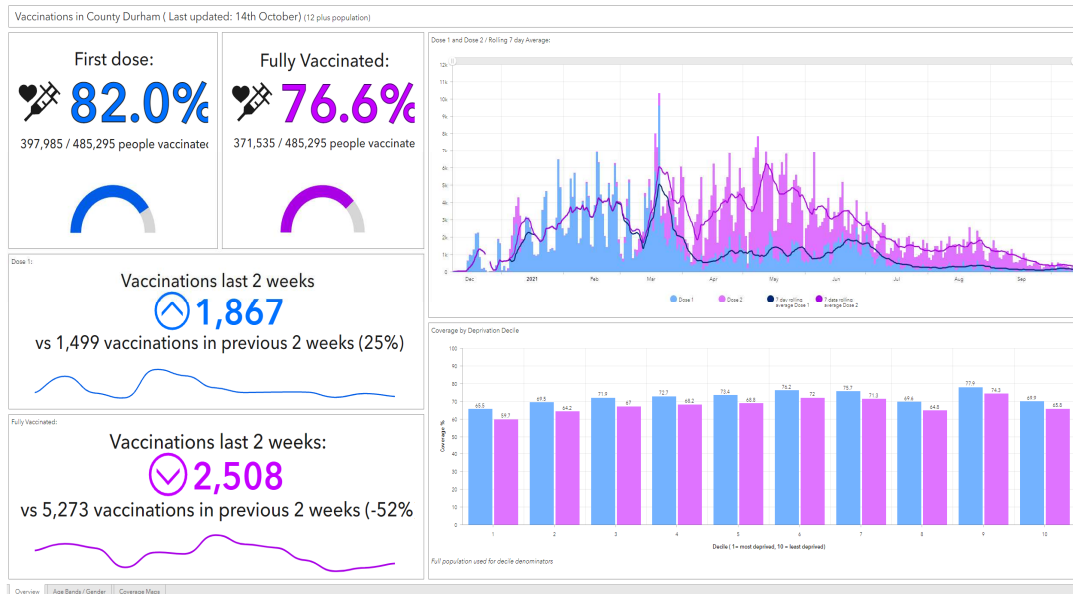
Vaccinations in County Durham ( Last updated: 14th October) (12 plus population)

First dose:

82.0%

397,985 / 485,295 people vaccinatec

Fully Vaccinated:

76.6%

371,535 / 485,295 people vaccinate

Dose 1 and Dose 2 / Rolling 7 day Average:

12k
11k
10k
9k
8k
7k
6k
5k
4k
3k
2k
1k
0

Dec 2021 Feb Mar Apr May Jun Jul Aug Sep

Dose 1 Dose 2 7 day rolling average Dose 1 7 data rolling average Dose 2

Dose 1:

Vaccinations last 2 weeks

1,867

vs 1,499 vaccinations in previous 2 weeks (25%)

Coverage by Deprivation Decile

100
90
80
70
60
50
40
30
20
10
0

Coverage %

| Decile | 1 | 2 | 3 | 4 | 5 | 6 | 7 | 8 | 9 | 10 |
|---|---|---|---|---|---|---|---|---|---|---|
| Dose 1 | 65.5 | 69.5 | 71.9 | 72.7 | 73.4 | 76.2 | 75.7 | 69.6 | 77.9 | 69.9 |
| Dose 2 | 59.7 | 64.2 | 67 | 68.2 | 68.8 | 72 | 71.3 | 64.8 | 74.3 | 65.8 |

Decile ( 1 = most deprived, 10 = least deprived)

Full population used for decile denominators

Fully Vaccinated:

Vaccinations last 2 weeks:

2,508

vs 5,273 vaccinations in previous 2 weeks (-52%

Overview Age Bands / Gender Coverage Maps